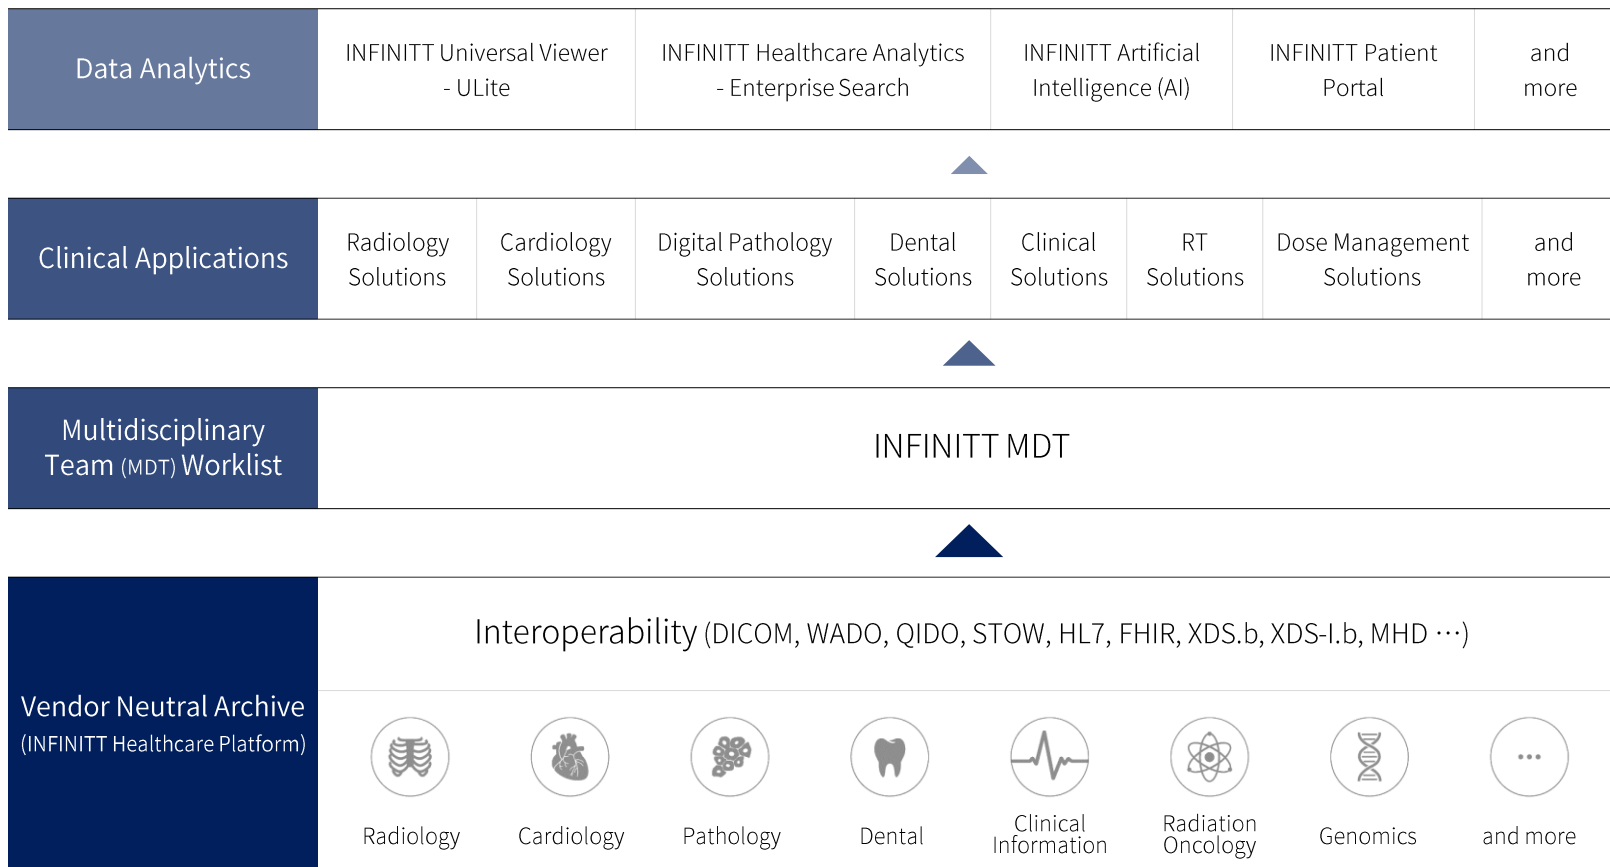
Data Analytics

INFINITT Universal Viewer - ULite

INFINITT Healthcare Analytics - Enterprise Search

INFINITT Artificial Intelligence (AI)

INFINITT Patient Portal

and more

Clinical Applications

Radiology Solutions

Cardiology Solutions

Digital Pathology Solutions

Dental Solutions

Clinical Solutions

RT Solutions

Dose Management Solutions

and more

Multidisciplinary Team (MDT) Worklist

INFINITT MDT

Vendor Neutral Archive (INFINITT Healthcare Platform)

Interoperability (DICOM, WADO, QIDO, STOW, HL7, FHIR, XDS.b, XDS-I.b, MHD ···)

Radiology

Cardiology

Pathology

Dental

Clinical Information

Radiation Oncology

Genomics

···

and more